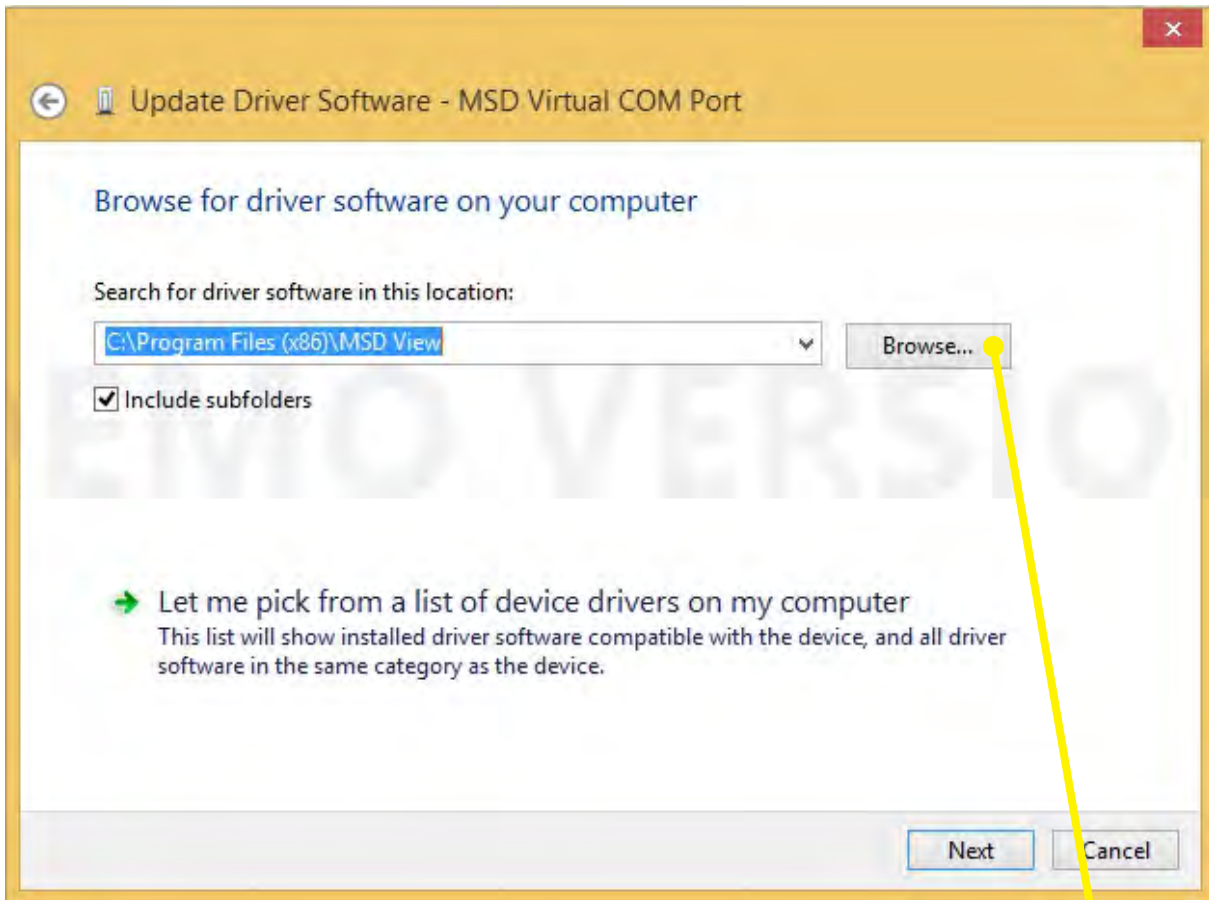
Update Driver Software - MSD Virtual COM Port

Browse for driver software on your computer

Search for driver software in this location:

C:\Program Files (x86)\MSD View

Browse...

Include subfolders

EMO VERSIO

Let me pick from a list of device drivers on my computer
This list will show installed driver software compatible with the device, and all driver software in the same category as the device.

Next

Cancel